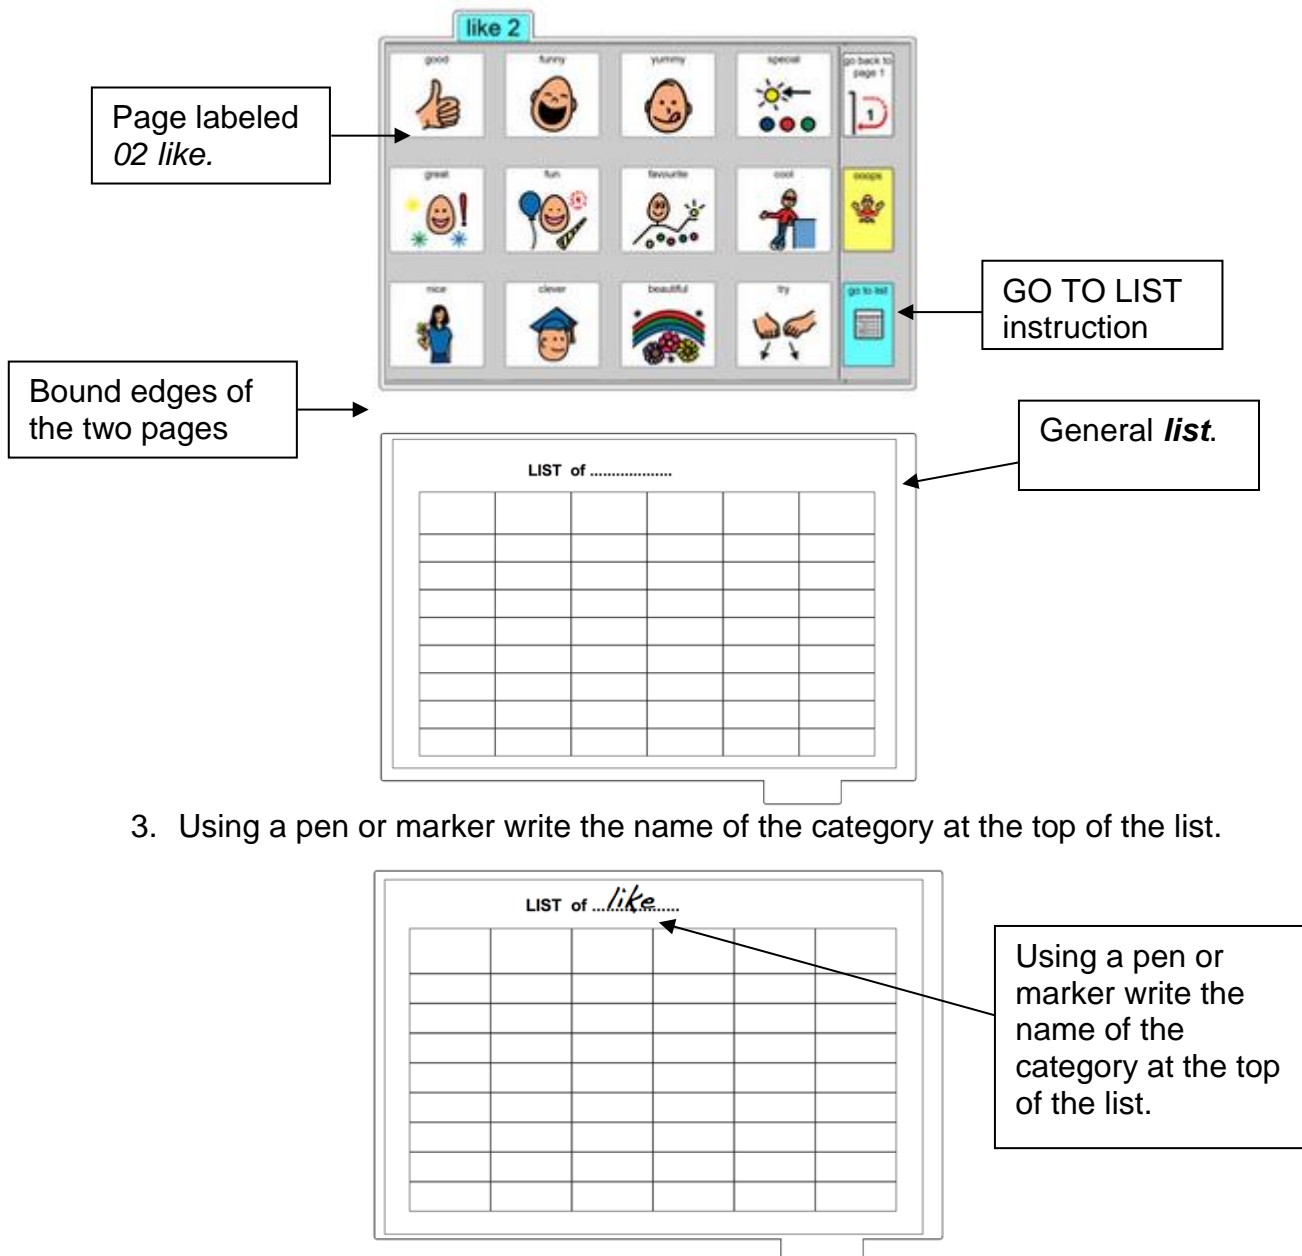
like 2

good
funny
yummy
special
go back to page 1

great
fun
favourite
cool
ooops

nice
clever
beautiful
try
go to list

Page labeled *02 like.*

GO TO LIST instruction

Bound edges of the two pages

General ***list***.

LIST of ..................

3. Using a pen or marker write the name of the category at the top of the list.

LIST of ...like.....

Using a pen or marker write the name of the category at the top of the list.